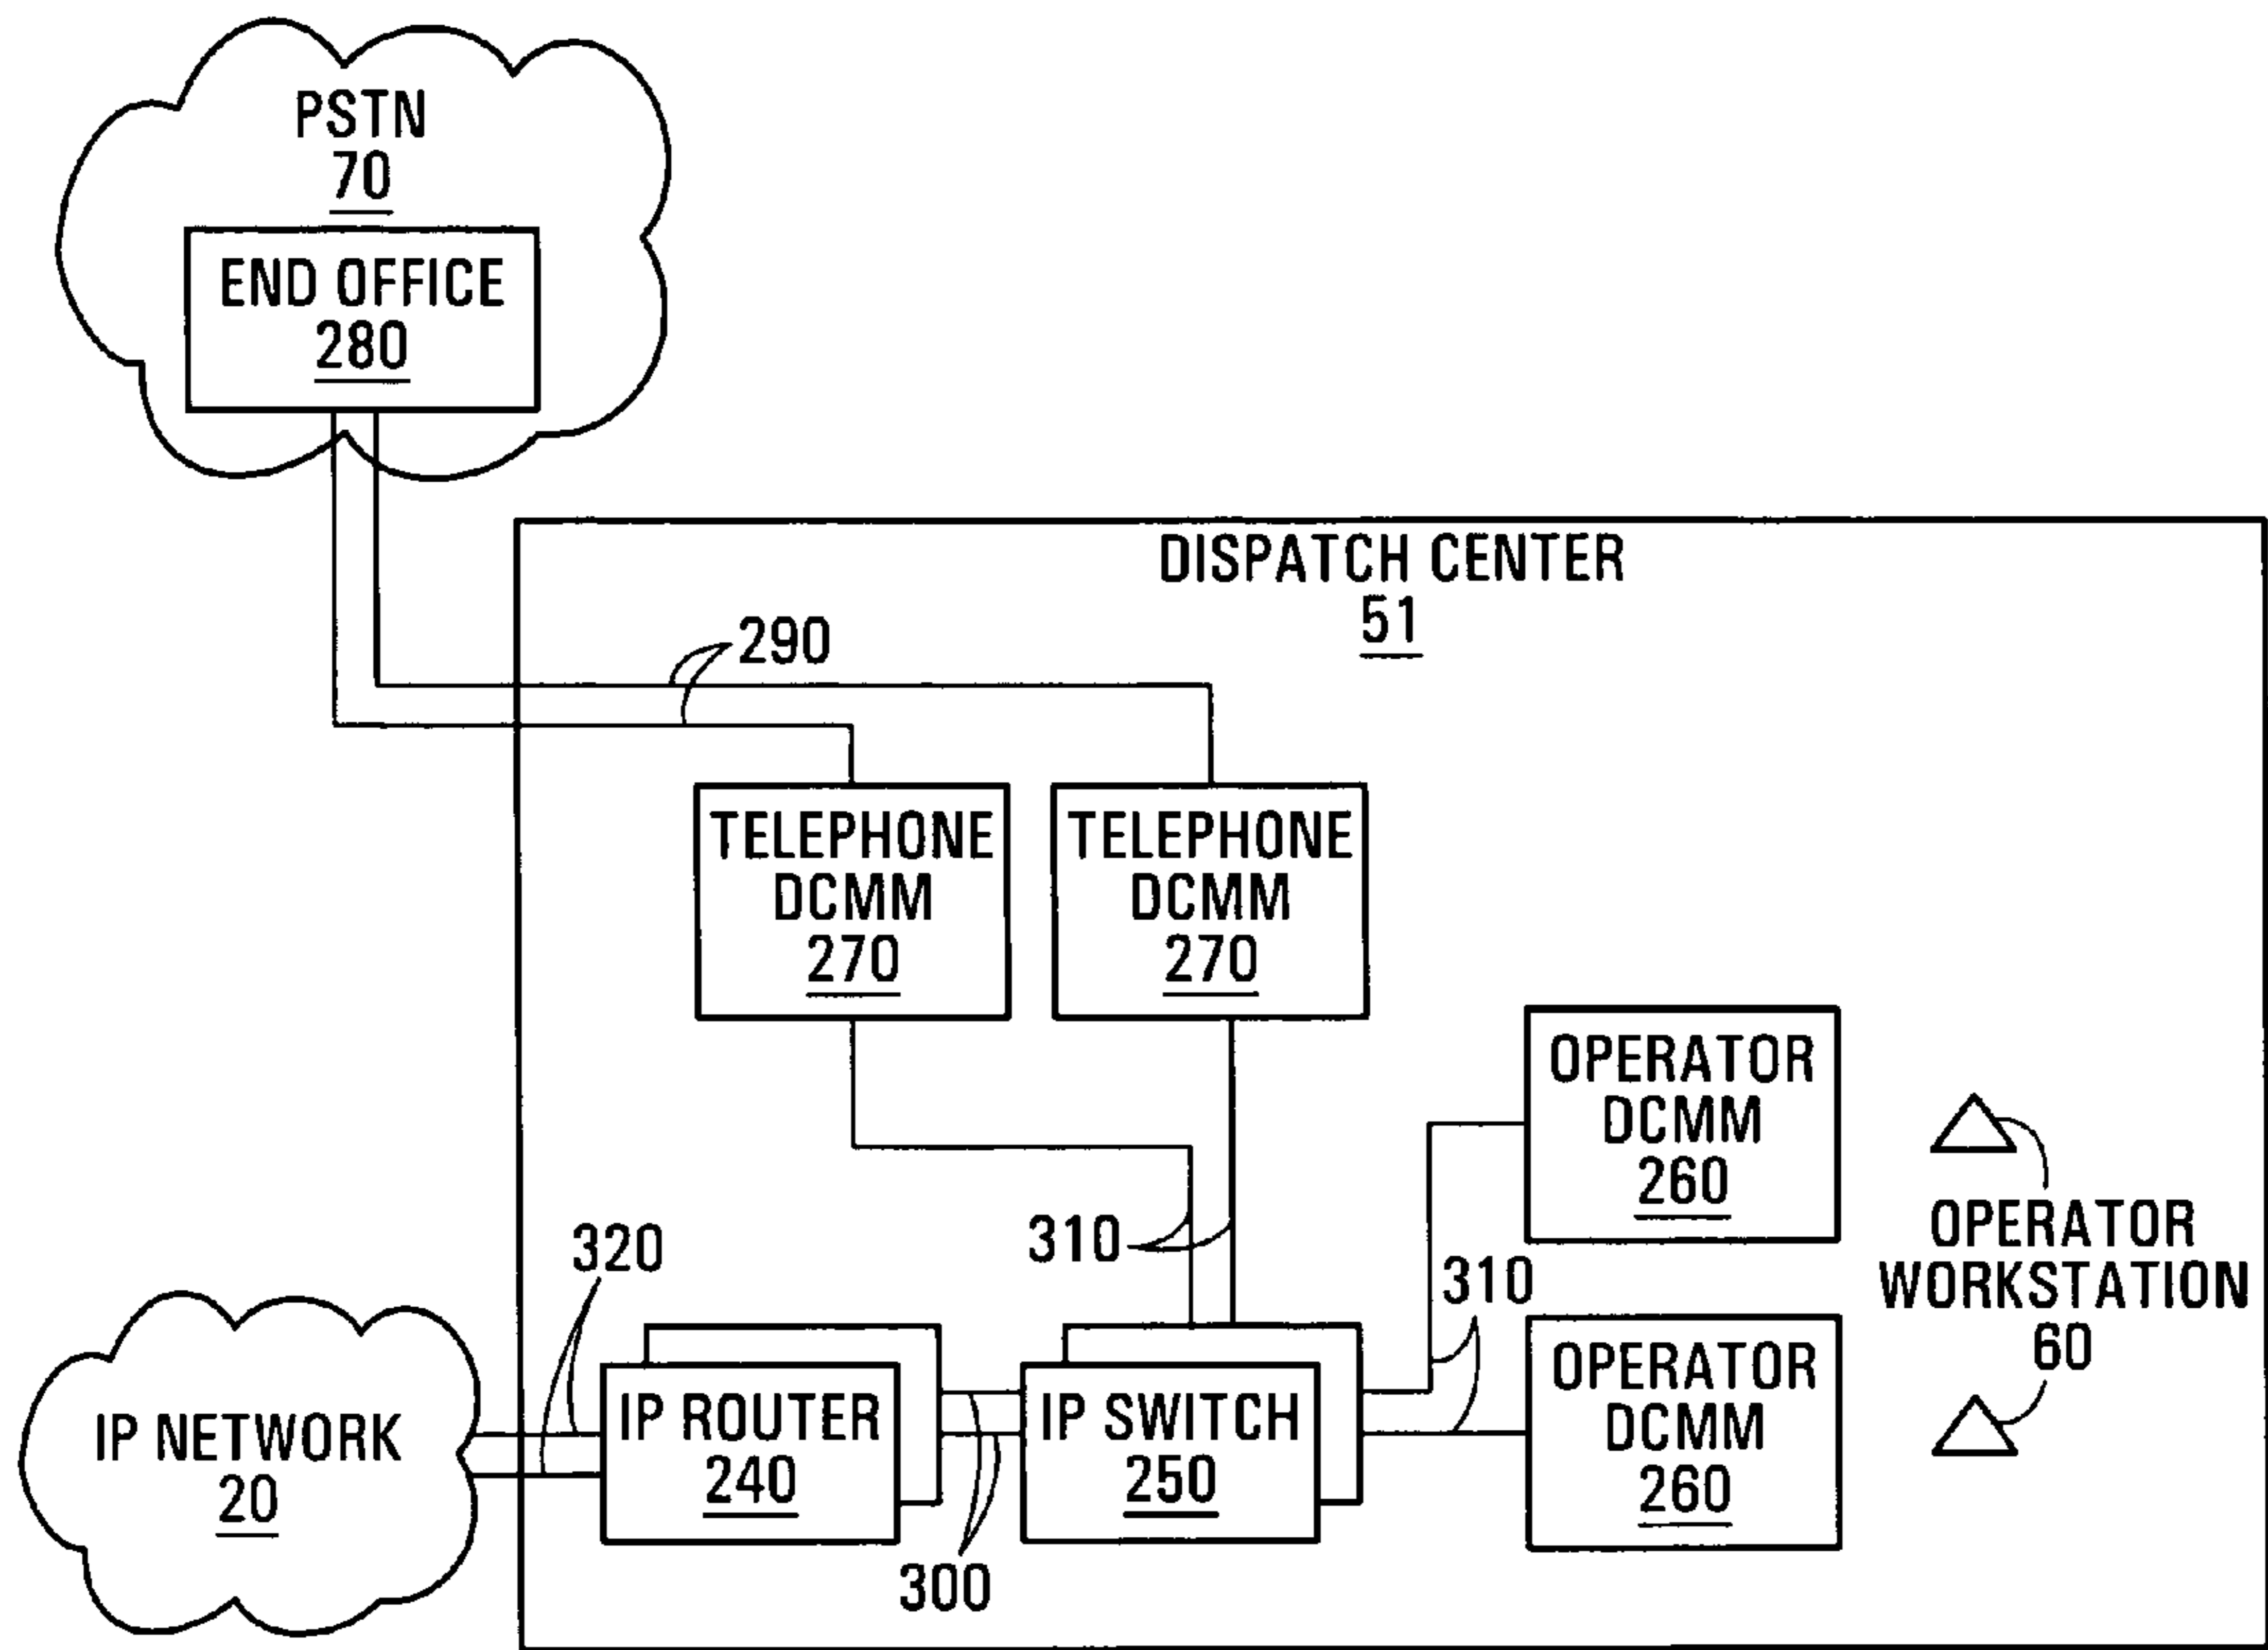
PSTN
70

END OFFICE
280

DISPATCH CENTER
51

290

TELEPHONE
DCMM
270

TELEPHONE
DCMM
270

OPERATOR
DCMM
260

OPERATOR
WORKSTATION
60

310

320

310

IP NETWORK
20

IP ROUTER
240

IP SWITCH
250

OPERATOR
DCMM
260

300